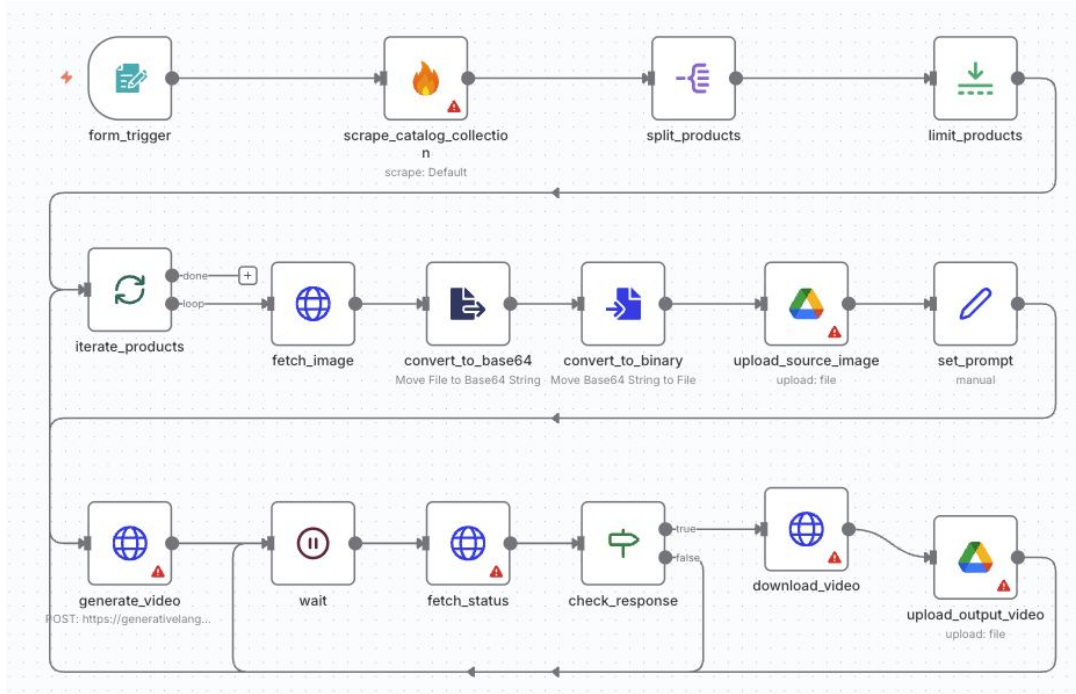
form_trigger

scrape_catalog_collection
scrape: Default

split_products

limit_products

iterate_products

done

loop

fetch_image

convert_to_base64
Move File to Base64 String

convert_to_binary
Move Base64 String to File

upload_source_image
upload: file

set_prompt
manual

generate_video
POST: https://generativelang...

wait

fetch_status

check_response

true

false

download_video

upload_output_video
upload: file